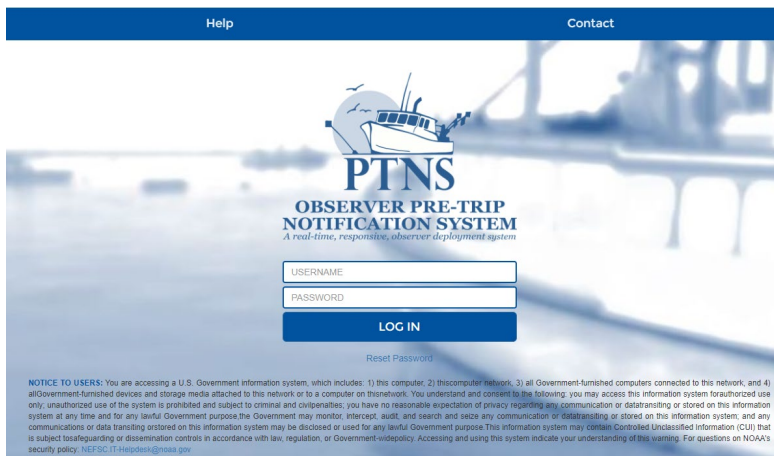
Help

Contact

PTNS

OBSERVER PRE-TRIP NOTIFICATION SYSTEM

A real-time, responsive, observer deployment system

USERNAME

PASSWORD

LOG IN

Reset Password

NOTICE TO USERS: You are accessing a U.S. Government information system, which includes: 1) this computer, 2) thiscomputer network, 3) all Government-furnished computers connected to this network, and 4) allGovernment-furnished devices and storage media attached to this network or to a computer on thisnetwork. You understand and consent to the following: you may access this information system forauthorized use only; unauthorized use of the system is prohibited and subject to criminal and civilpenalties; you have no reasonable expectation of privacy regarding any communication or datatransiting or stored on this information system at any time and for any lawful Government purpose,the Government may monitor, intercept, audit, and search and seize any communication or datatransiting or stored on this information system; and any communications or data transiting orstored on this information system may be disclosed or used for any lawful Government purpose.This information system may contain Controlled Unclassified Information (CUI) that is subject tosafeguarding or dissemination controls in accordance with law, regulation, or Government-widepolicy. Accessing and using this system indicate your understanding of this warning. For questions on NOAA's security policy: NEFSC.IT-Helpdesk@noaa.gov